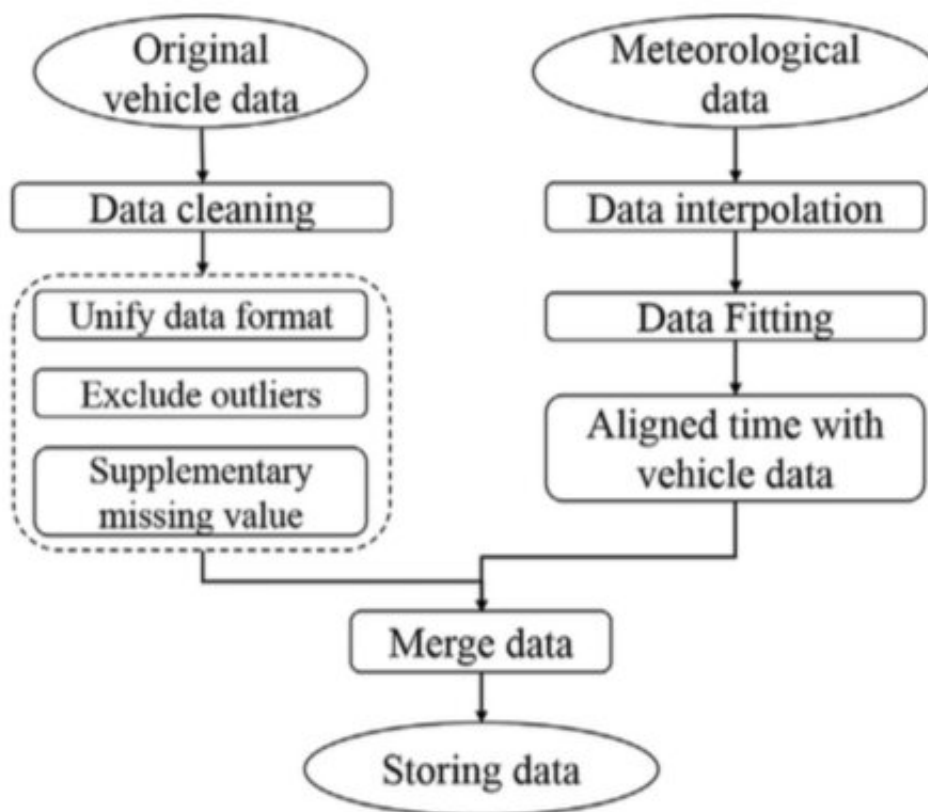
Original vehicle data

Data cleaning

Unify data format

Exclude outliers

Supplementary missing value

Meteorological data

Data interpolation

Data Fitting

Aligned time with vehicle data

Merge data

Storing data